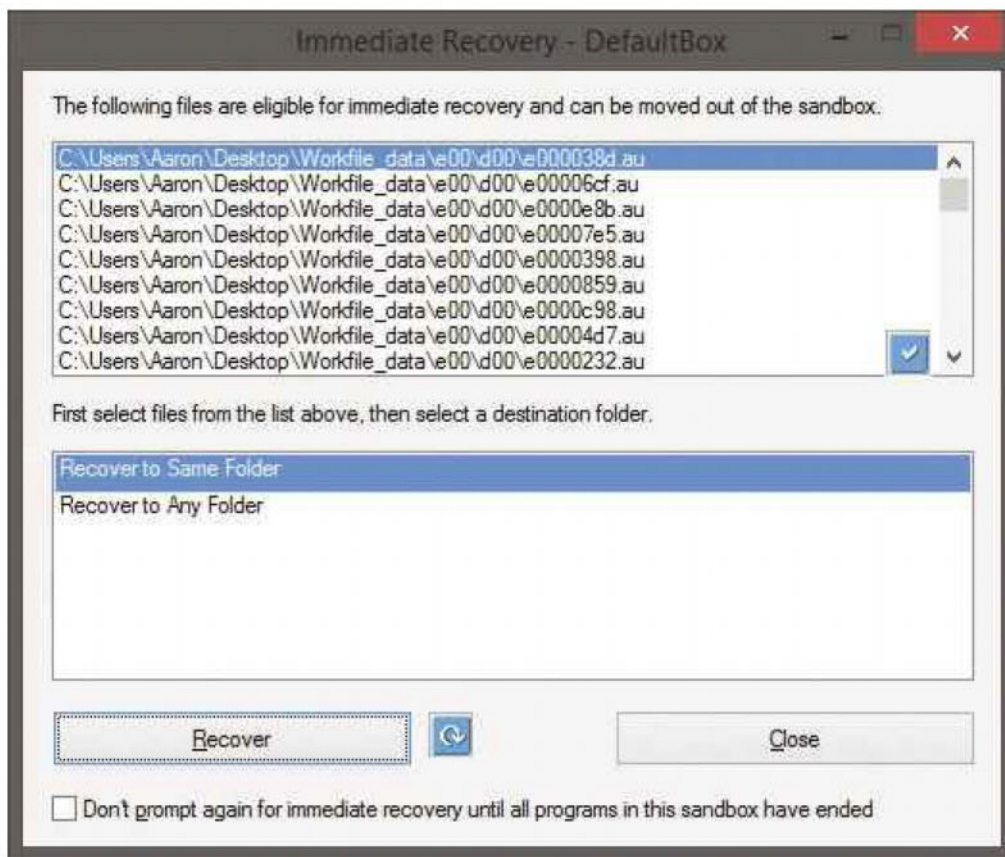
Immediate Recovery - DefaultBox

The following files are eligible for immediate recovery and can be moved out of the sandbox.

C:\Users\Aaron\Desktop\Workfile_data\e00\d00\e000038d.au
C:\Users\Aaron\Desktop\Workfile_data\e00\d00\e00006cf.au
C:\Users\Aaron\Desktop\Workfile_data\e00\d00\e0000e8b.au
C:\Users\Aaron\Desktop\Workfile_data\e00\d00\e00007e5.au
C:\Users\Aaron\Desktop\Workfile_data\e00\d00\e0000398.au
C:\Users\Aaron\Desktop\Workfile_data\e00\d00\e0000859.au
C:\Users\Aaron\Desktop\Workfile_data\e00\d00\e0000c98.au
C:\Users\Aaron\Desktop\Workfile_data\e00\d00\e00004d7.au
C:\Users\Aaron\Desktop\Workfile_data\e00\d00\e0000232.au

First select files from the list above, then select a destination folder.

Recover to Same Folder
Recover to Any Folder

Recover

Close

Don't prompt again for immediate recovery until all programs in this sandbox have ended